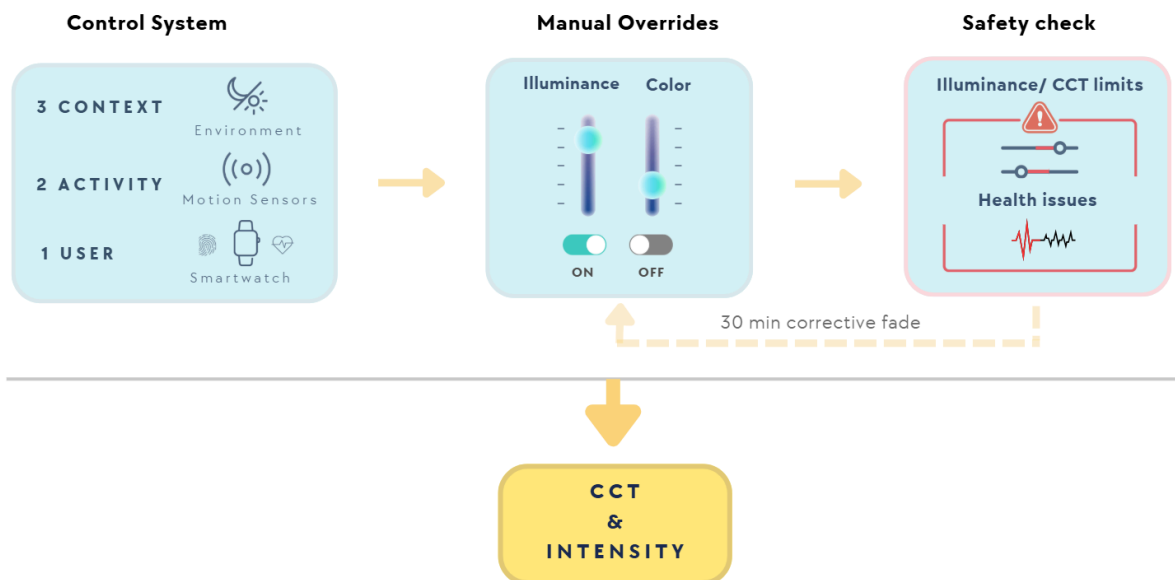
Control System

3 CONTEXT
Environment

2 ACTIVITY
Motion Sensors

1 USER
Smartwatch

Manual Overrides

Illuminance Color

ON OFF

Safety check

Illuminance/ CCT limits

Health issues

30 min corrective fade

CCT
&
INTENSITY